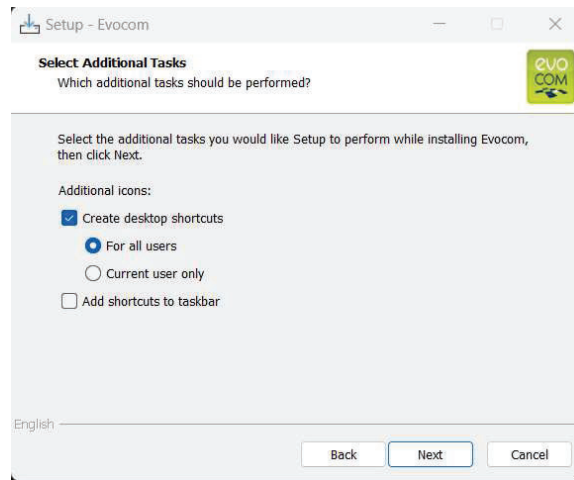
Setup - Evocom

Select Additional Tasks
Which additional tasks should be performed?

evo COM

Select the additional tasks you would like Setup to perform while installing Evocom, then click Next.

Additional icons:

Create desktop shortcuts

For all users

Current user only

Add shortcuts to taskbar

English

Back

Next

Cancel